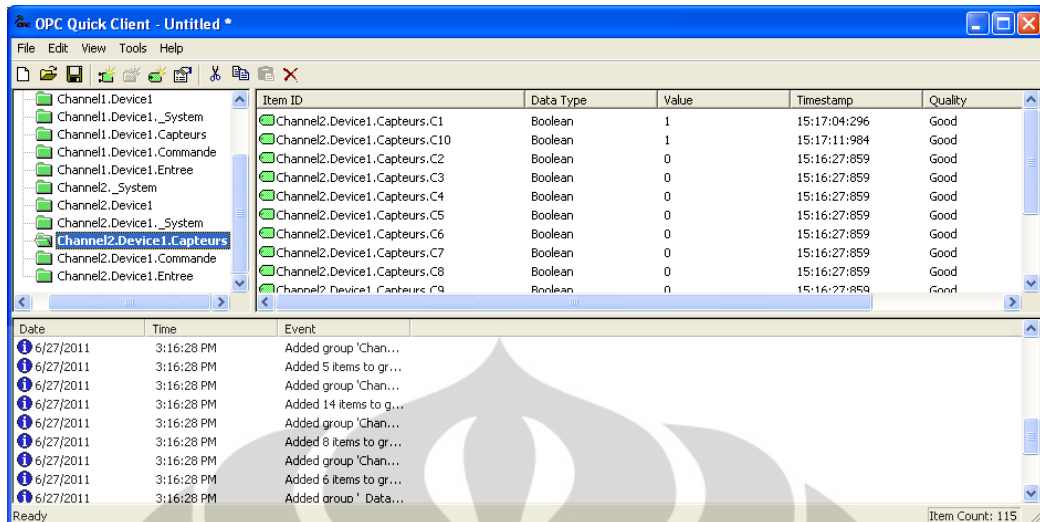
OPC Quick Client - Untitled *

File Edit View Tools Help

Channel1.Device1
Channel1.Device1._System
Channel1.Device1.Capteurs
Channel1.Device1.Commande
Channel1.Device1.Entree
Channel2._System
Channel2.Device1
Channel2.Device1._System
Channel2.Device1.Capteurs
Channel2.Device1.Commande
Channel2.Device1.Entree

| Item ID | Data Type | Value | Timestamp | Quality |
|---|---|---|---|---|
| Channel2.Device1.Capteurs.C1 | Boolean | 1 | 15:17:04:296 | Good |
| Channel2.Device1.Capteurs.C10 | Boolean | 1 | 15:17:11:984 | Good |
| Channel2.Device1.Capteurs.C2 | Boolean | 0 | 15:16:27:859 | Good |
| Channel2.Device1.Capteurs.C3 | Boolean | 0 | 15:16:27:859 | Good |
| Channel2.Device1.Capteurs.C4 | Boolean | 0 | 15:16:27:859 | Good |
| Channel2.Device1.Capteurs.C5 | Boolean | 0 | 15:16:27:859 | Good |
| Channel2.Device1.Capteurs.C6 | Boolean | 0 | 15:16:27:859 | Good |
| Channel2.Device1.Capteurs.C7 | Boolean | 0 | 15:16:27:859 | Good |
| Channel2.Device1.Capteurs.C8 | Boolean | 0 | 15:16:27:859 | Good |
| Channel2.Device1.Capteurs.C9 | Boolean | 0 | 15:16:27:859 | Good |

| Date | Time | Event |
|---|---|---|
| 6/27/2011 | 3:16:28 PM | Added group 'Chan... |
| 6/27/2011 | 3:16:28 PM | Added 5 items to gr... |
| 6/27/2011 | 3:16:28 PM | Added group 'Chan... |
| 6/27/2011 | 3:16:28 PM | Added 14 items to g... |
| 6/27/2011 | 3:16:28 PM | Added group 'Chan... |
| 6/27/2011 | 3:16:28 PM | Added 8 items to gr... |
| 6/27/2011 | 3:16:28 PM | Added group 'Chan... |
| 6/27/2011 | 3:16:28 PM | Added 6 items to gr... |
| 6/27/2011 | 3:16:28 PM | Added group ' Data... |

Ready
Item Count: 115